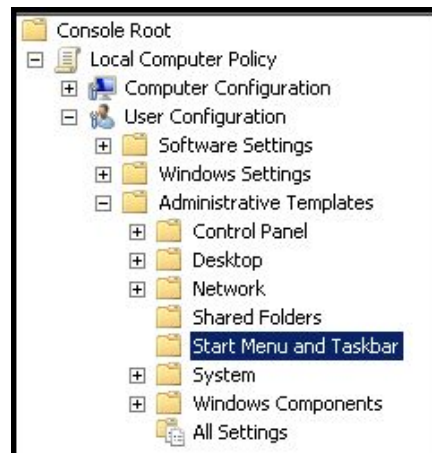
Console Root
Local Computer Policy
Computer Configuration
User Configuration
Software Settings
Windows Settings
Administrative Templates
Control Panel
Desktop
Network
Shared Folders
Start Menu and Taskbar
System
Windows Components
All Settings